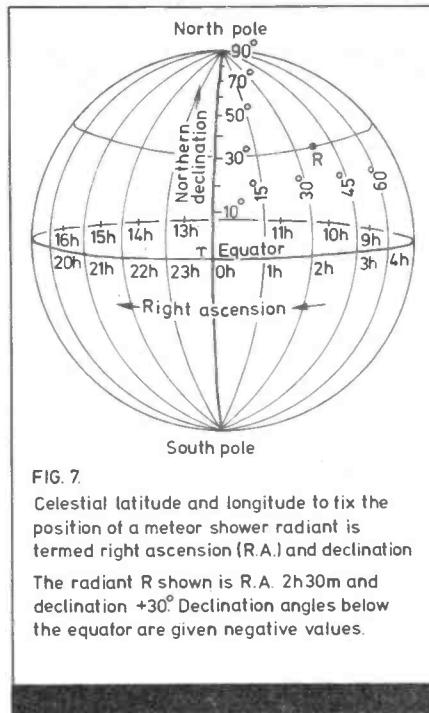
North pole

$90^\circ$

$70^\circ$

$50^\circ$

$30^\circ$

$10^\circ$

Northern declination

R

$15^\circ$

$30^\circ$

$45^\circ$

$60^\circ$

16h 15h 14h 13h 11h 10h 9h

♈ Equator

20h 21h 22h 23h 0h 1h 2h 3h 4h

Right ascension

South pole

FIG. 7.

Celestial latitude and longitude to fix the position of a meteor shower radiant is termed right ascension (R.A.) and declination

The radiant R shown is R.A. 2h30m and declination $+30^\circ$. Declination angles below the equator are given negative values.